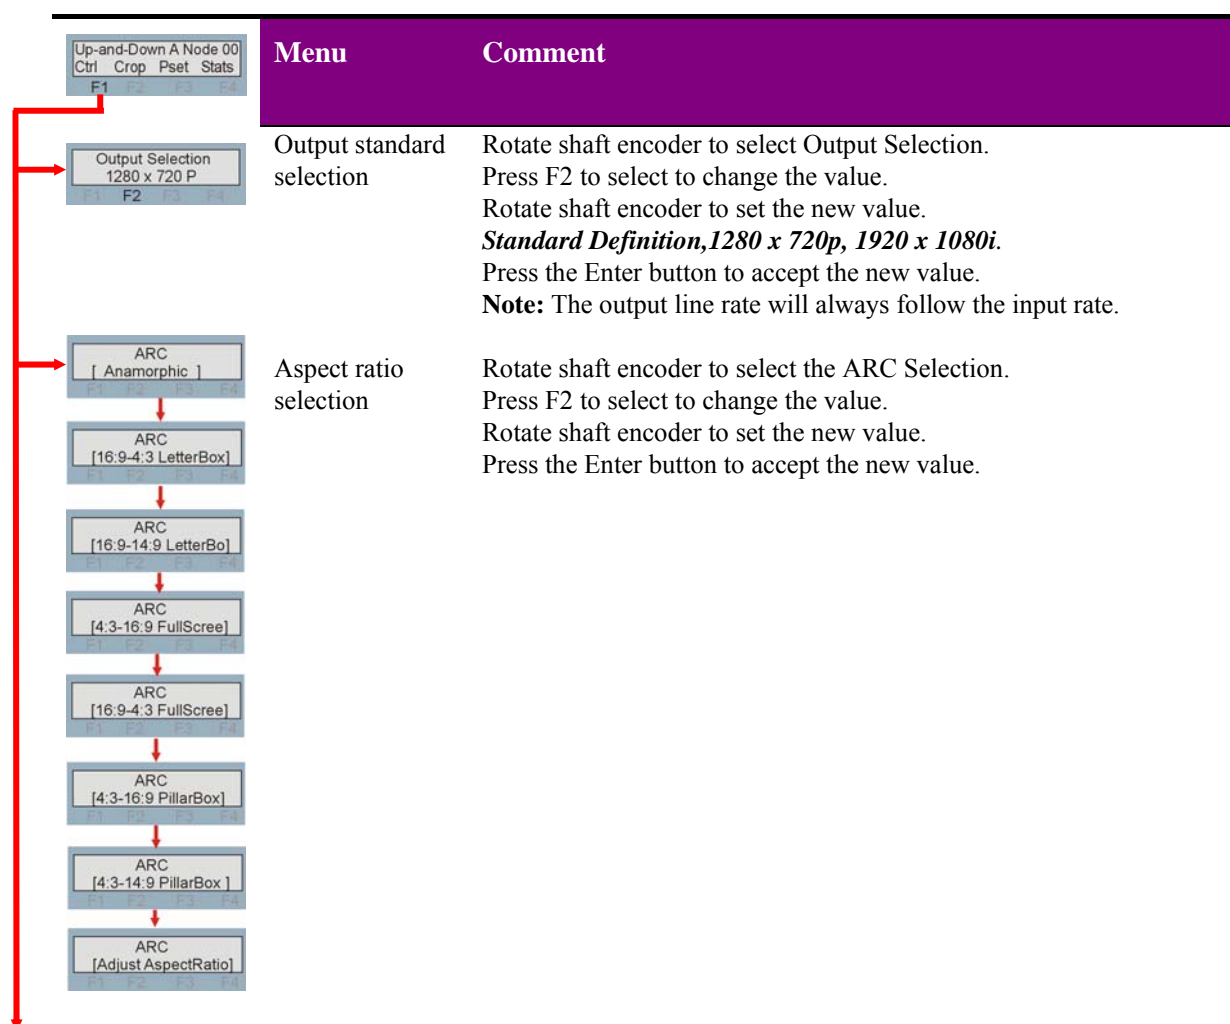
Up-and-Down A Node 00
Ctrl Crop Pset Stats
F1 F2 F3 F4

| Menu | Comment |
|---|---|
| Output standard selection | Rotate shaft encoder to select Output Selection. Press F2 to select to change the value. Rotate shaft encoder to set the new value. ***Standard Definition,1280 x 720p, 1920 x 1080i.*** Press the Enter button to accept the new value. **Note:** The output line rate will always follow the input rate. |
| Aspect ratio selection | Rotate shaft encoder to select the ARC Selection. Press F2 to select to change the value. Rotate shaft encoder to set the new value. Press the Enter button to accept the new value. |

Output Selection
1280 x 720 P
F1 F2 F3 F4

ARC
[ Anamorphic ]
F1 F2 F3 F4

ARC
[16:9-4:3 LetterBox]
F1 F2 F3 F4

ARC
[16:9-14:9 LetterBo]
F1 F2 F3 F4

ARC
[4:3-16:9 FullScree]
F1 F2 F3 F4

ARC
[16:9-4:3 FullScree]
F1 F2 F3 F4

ARC
[4:3-16:9 PillarBox]
F1 F2 F3 F4

ARC
[4:3-14:9 PillarBox ]
F1 F2 F3 F4

ARC
[Adjust AspectRatio]
F1 F2 F3 F4